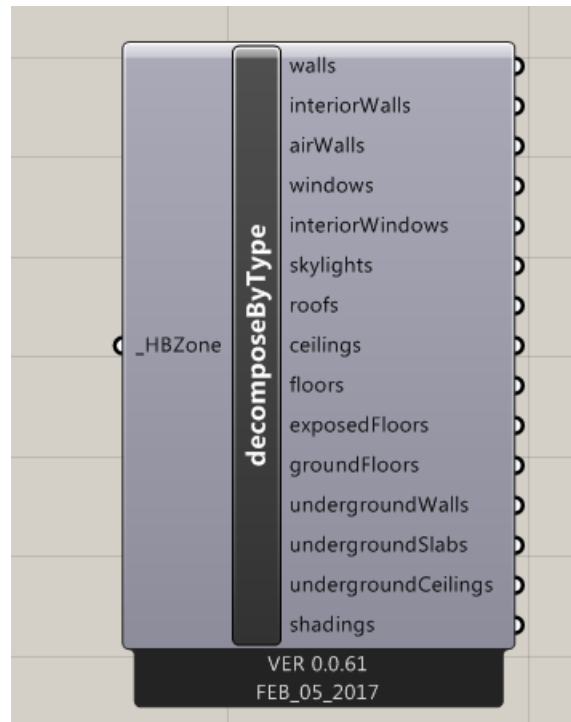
_HBZone

decomposeByType

walls
interiorWalls
airWalls
windows
interiorWindows
skylights
roofs
ceilings
floors
exposedFloors
groundFloors
undergroundWalls
undergroundSlabs
undergroundCeilings
shadings

VER 0.0.61
FEB_05_2017